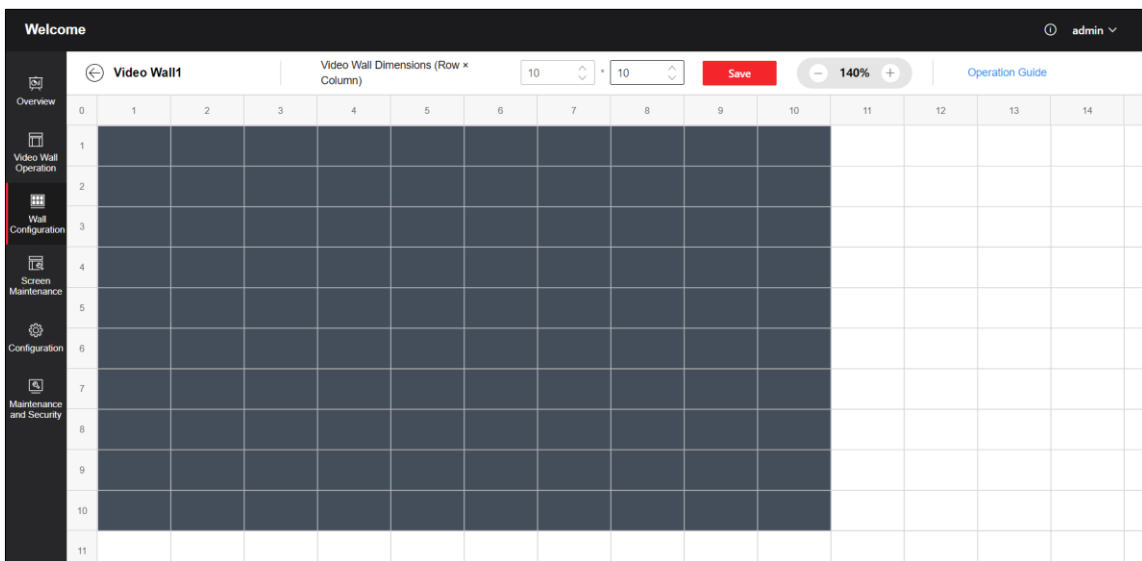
Welcome

admin

Overview

Video Wall Operation

Wall Configuration

Screen Maintenance

Configuration

Maintenance and Security

Video Wall1

Video Wall Dimensions (Row × Column)

10 * 10

Save

140%

Operation Guide

| 0 | 1 | 2 | 3 | 4 | 5 | 6 | 7 | 8 | 9 | 10 | 11 | 12 | 13 | 14 |
|---|---|---|---|---|---|---|---|---|---|---|---|---|---|---|
| 1 | | | | | | | | | | | | | | |
| 2 | | | | | | | | | | | | | | |
| 3 | | | | | | | | | | | | | | |
| 4 | | | | | | | | | | | | | | |
| 5 | | | | | | | | | | | | | | |
| 6 | | | | | | | | | | | | | | |
| 7 | | | | | | | | | | | | | | |
| 8 | | | | | | | | | | | | | | |
| 9 | | | | | | | | | | | | | | |
| 10 | | | | | | | | | | | | | | |
| 11 | | | | | | | | | | | | | | |